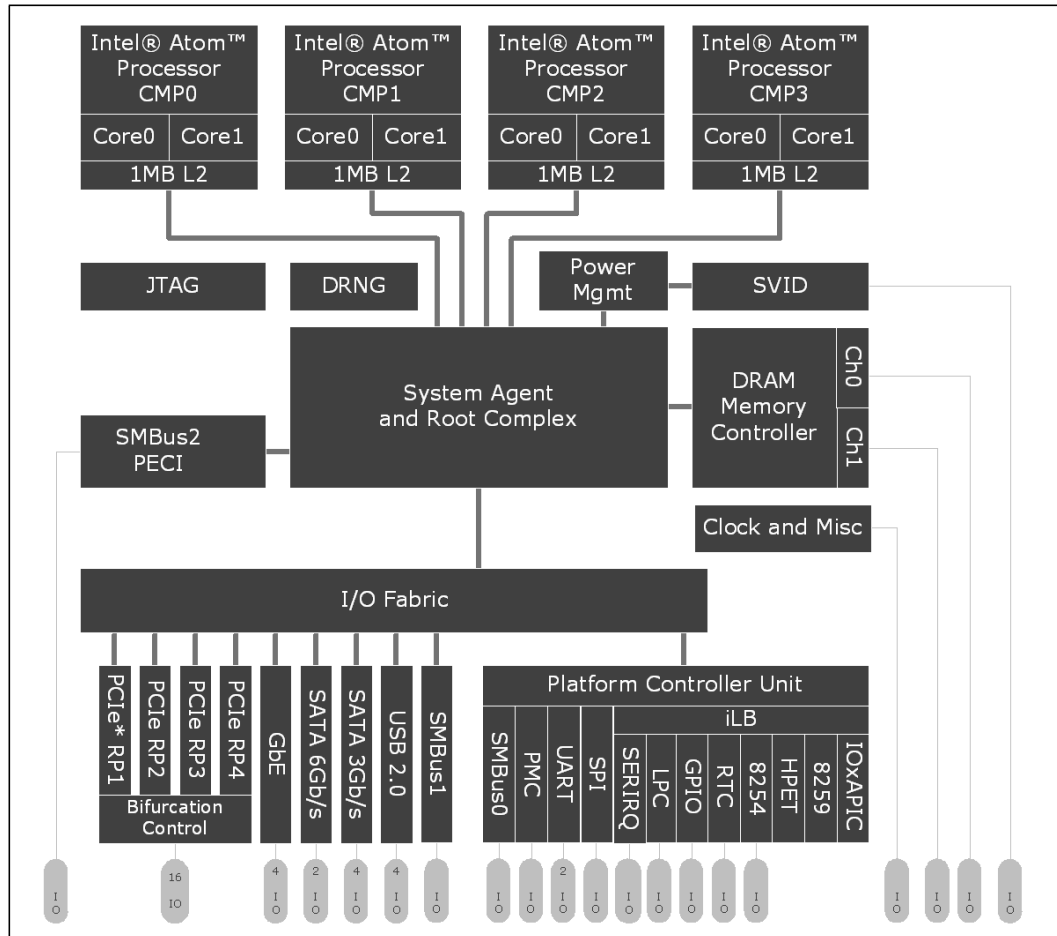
Intel® Atom™ Processor CMP0
Core0 Core1
1MB L2

Intel® Atom™ Processor CMP1
Core0 Core1
1MB L2

Intel® Atom™ Processor CMP2
Core0 Core1
1MB L2

Intel® Atom™ Processor CMP3
Core0 Core1
1MB L2

JTAG
DRNG
Power Mgmt
SVID

System Agent and Root Complex

DRAM Memory Controller
Ch0
Ch1

SMBus2 PECI

Clock and Misc

I/O Fabric

PCIe* RP1
PCIe RP2
PCIe RP3
PCIe RP4
Bifurcation Control
GbE
SATA 6Gb/s
SATA 3Gb/s
USB 2.0
SMBus1

Platform Controller Unit
SMBus0
PMC
UART
SPI
iLB
SERIRQ
LPC
GPIO
RTC
8254
HPET
8259
IOxAPIC

IO
16 IO
4 IO
2 IO
4 IO
4 IO
IO
IO
IO
2 IO
IO
IO
IO
IO
IO
IO
IO
IO
IO
IO